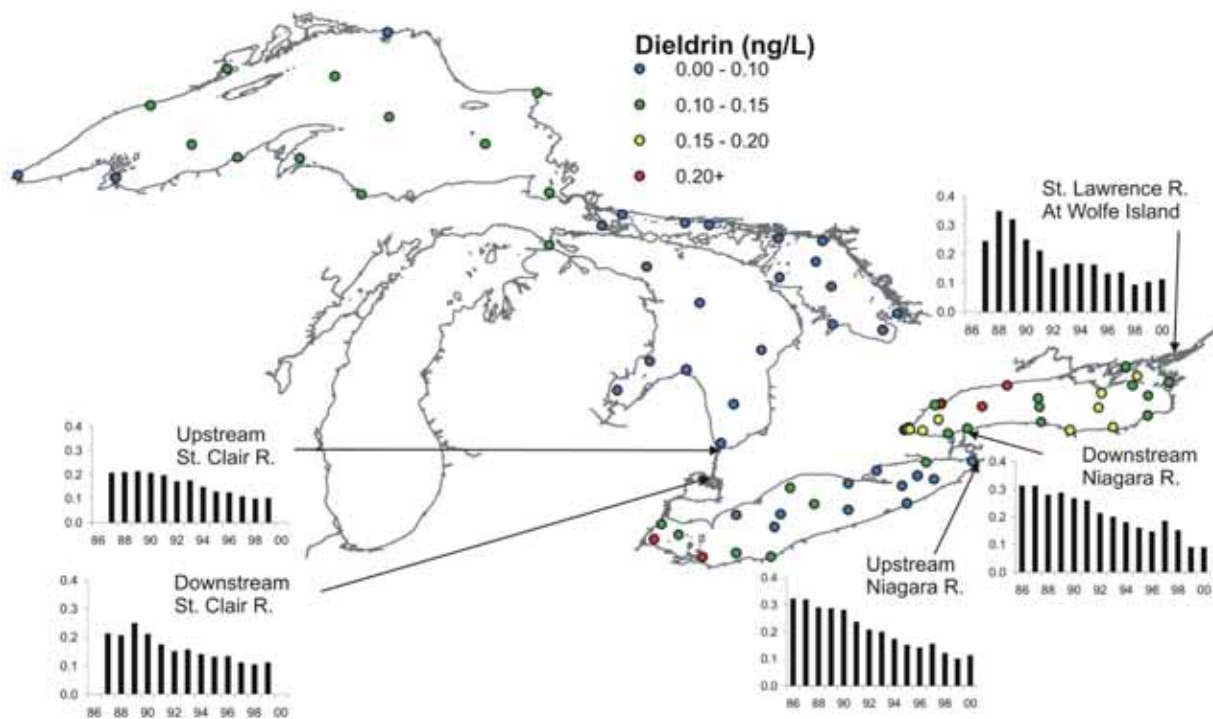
Dieldrin (ng/L)
0.00 - 0.10
0.10 - 0.15
0.15 - 0.20
0.20+

St. Lawrence R.
At Wolfe Island

0.4
0.3
0.2
0.1
0.0
86 88 90 92 94 96 98 00

Upstream
St. Clair R.

0.4
0.3
0.2
0.1
0.0
86 88 90 92 94 96 98 00

Downstream
Niagara R.

0.4
0.3
0.2
0.1
0.0
86 88 90 92 94 96 98 00

Downstream
St. Clair R.

0.4
0.3
0.2
0.1
0.0
86 88 90 92 94 96 98 00

Upstream
Niagara R.

0.4
0.3
0.2
0.1
0.0
86 88 90 92 94 96 98 00